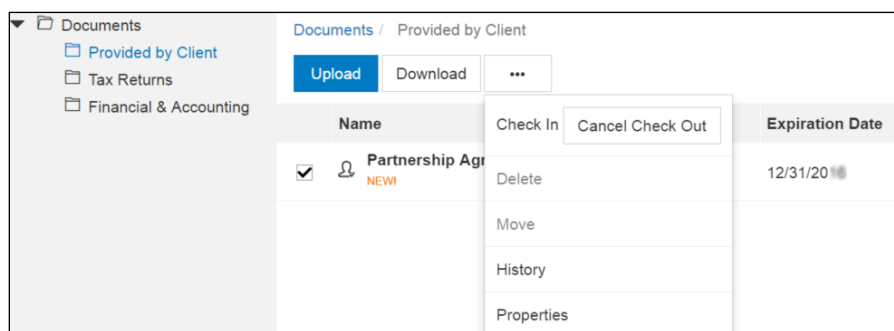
Documents
Provided by Client
Tax Returns
Financial & Accounting

Documents / Provided by Client

Upload
Download
•••

Name
Partnership Agr
NEW!

Check In
Cancel Check Out
Delete
Move
History
Properties

Expiration Date
12/31/20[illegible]